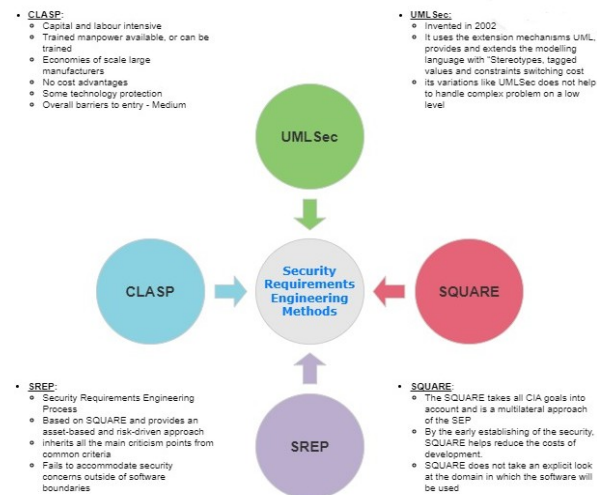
- CLASP:
  - Capital and labour intensive
  - Trained manpower available, or can be trained
  - Economies of scale large manufacturers
  - No cost advantages
  - Some technology protection
  - Overall barriers to entry - Medium

- UMLSec:
  - Invented in 2002
  - It uses the extension mechanisms UML, provides and extends the modelling language with "Stereotypes, tagged values and constraints switching cost
  - its variations like UMLSec does not help to handle complex problem on a low level

UMLSec

CLASP

Security Requirements Engineering Methods

SQUARE

SREP

- SREP:
  - Security Requirements Engineering Process
  - Based on SQUARE and provides an asset-based and risk-driven approach
  - inherits all the main criticism points from common criteria
  - Fails to accommodate security concerns outside of software boundaries

- SQUARE:
  - The SQUARE takes all CIA goals into account and is a multilateral approach of the SEP
  - By the early establishing of the security, SQUARE helps reduce the costs of development.
  - SQUARE does not take an explicit look at the domain in which the software will be used